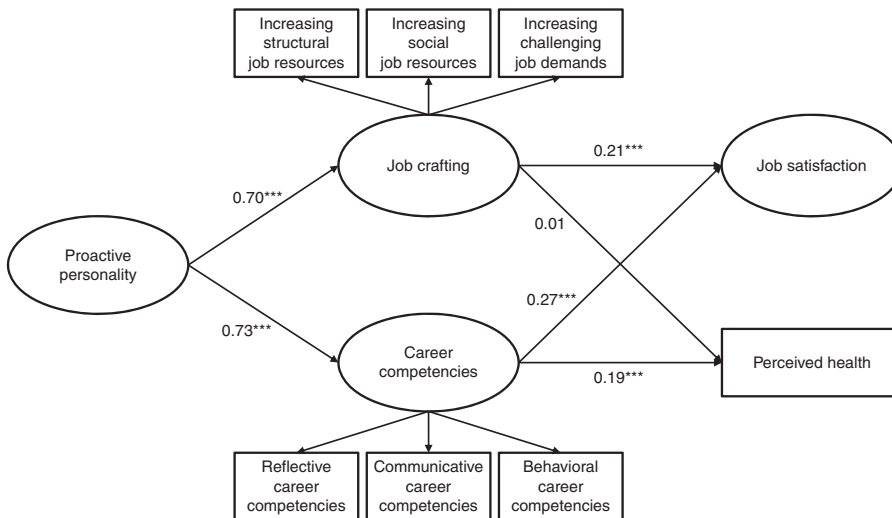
Increasing structural job resources

Increasing social job resources

Increasing challenging job demands

Job crafting

0.21***

Job satisfaction

0.70***

0.01

Proactive personality

0.27***

0.73***

Career competencies

0.19***

Perceived health

Reflective career competencies

Communicative career competencies

Behavioral career competencies